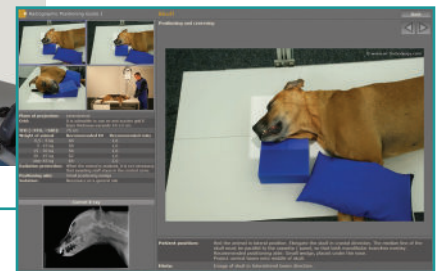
Radiographic Positioning Guide 3
Skull
Positioning and centering
Back
© www.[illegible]

Plane of projection
Laterolateral
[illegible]
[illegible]
Weight of animal | Recommended kV | Recommended mAs
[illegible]
Positioning aids
Small positioning wedge
Restriction
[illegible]

Patient position
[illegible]
Beam
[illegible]